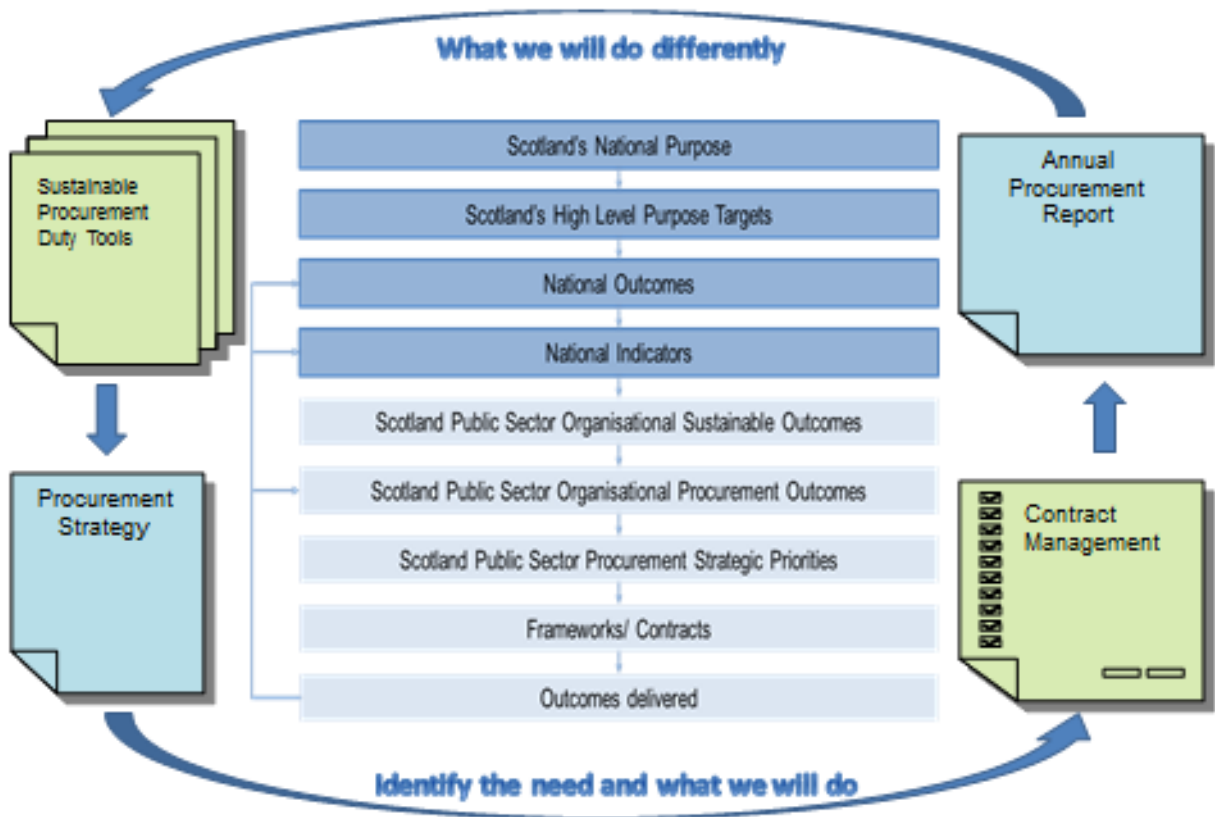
What we will do differently

Sustainable Procurement Duty Tools

Procurement Strategy

Scotland's National Purpose

Scotland's High Level Purpose Targets

National Outcomes

National Indicators

Scotland Public Sector Organisational Sustainable Outcomes

Scotland Public Sector Organisational Procurement Outcomes

Scotland Public Sector Procurement Strategic Priorities

Frameworks/ Contracts

Outcomes delivered

Annual Procurement Report

Contract Management

Identify the need and what we will do